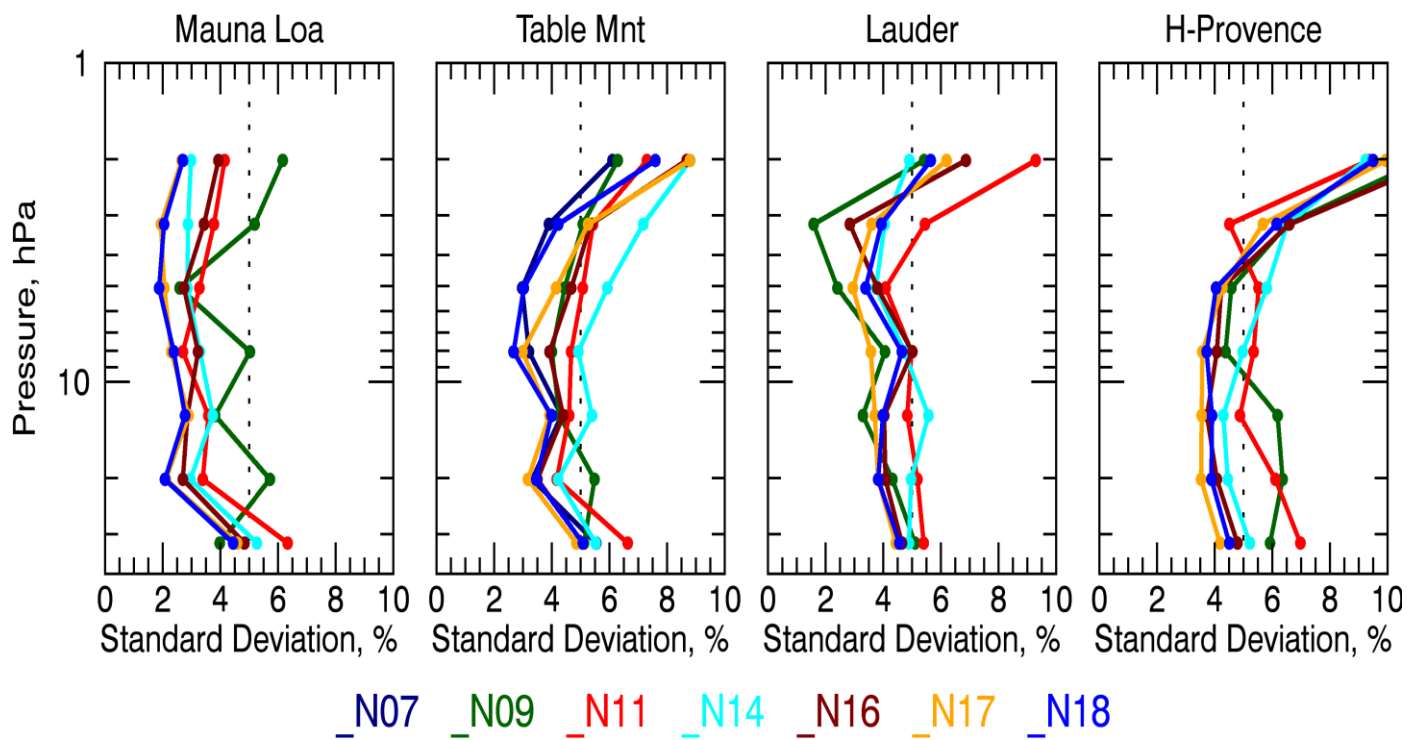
Mauna Loa
Table Mnt
Lauder
H-Provence

Pressure, hPa
1
10

0 2 4 6 8 10
Standard Deviation, %
0 2 4 6 8 10
Standard Deviation, %
0 2 4 6 8 10
Standard Deviation, %
0 2 4 6 8 10
Standard Deviation, %

_N07 _N09 _N11 _N14 _N16 _N17 _N18